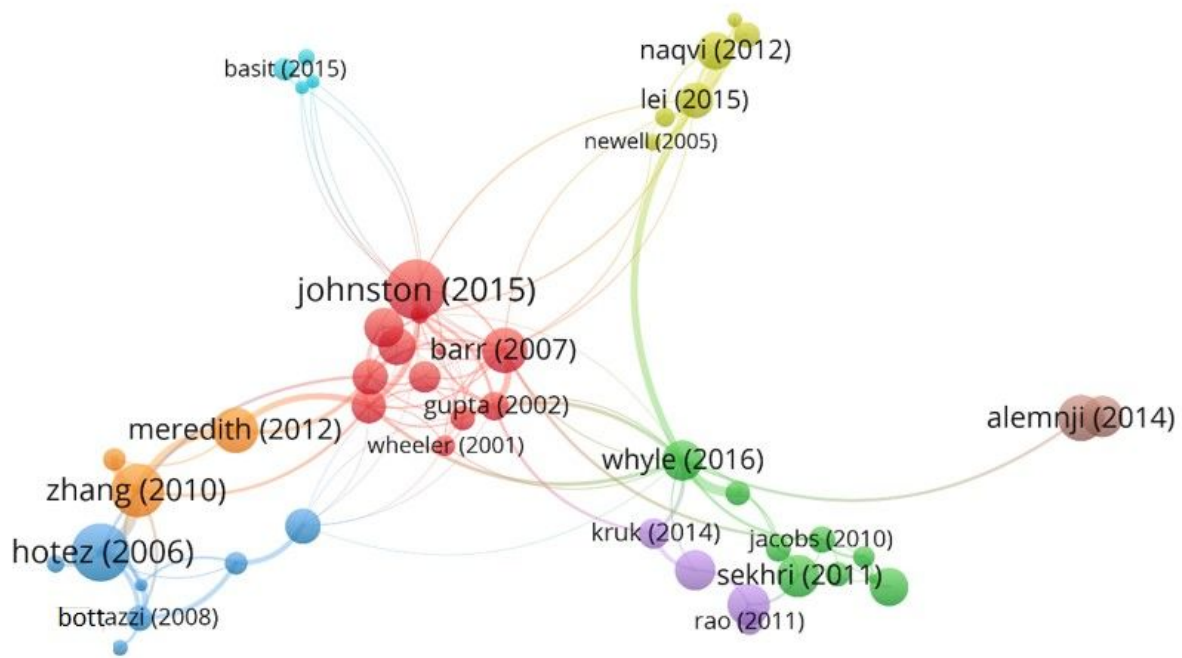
basit (2015)

naqvi (2012)

lei (2015)

newell (2005)

johnston (2015)

barr (2007)

gupta (2002)

meredith (2012)

wheeler (2001)

alemnji (2014)

whyle (2016)

zhang (2010)

kruk (2014)

jacobs (2010)

hotez (2006)

sekhri (2011)

bottazzi (2008)

rao (2011)